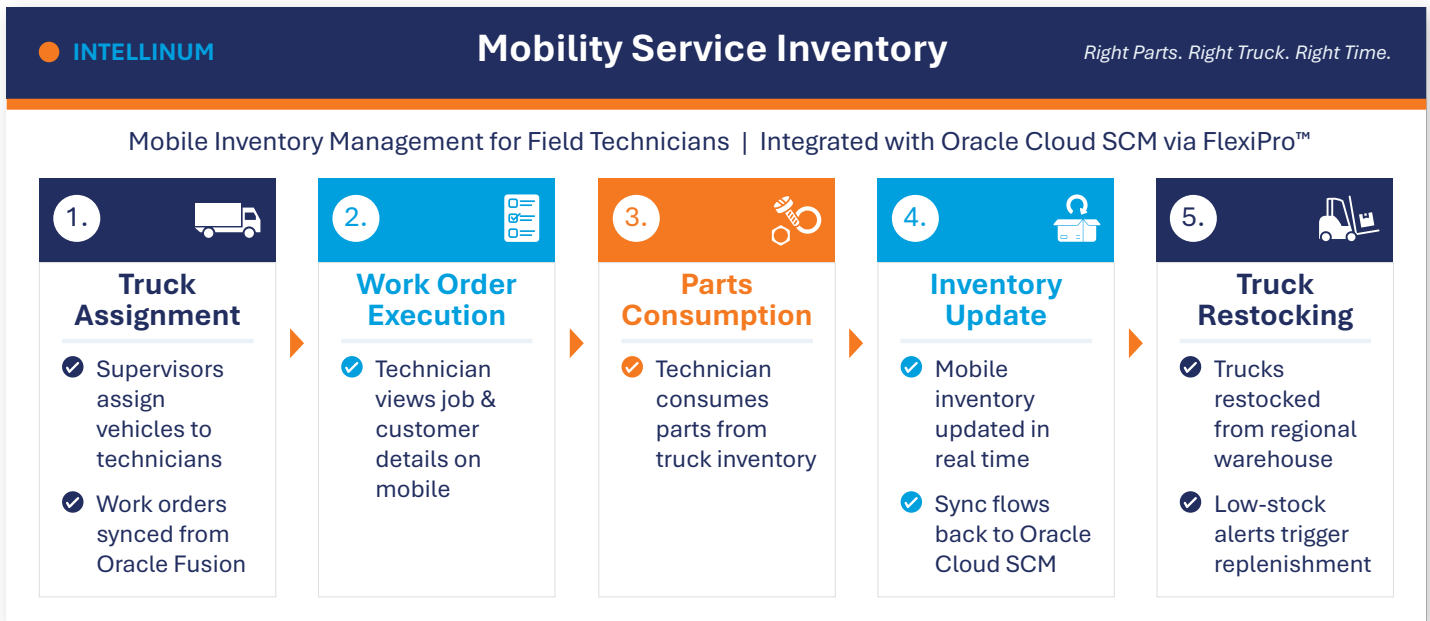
INTELLINUM

Mobility Service Inventory

Right Parts. Right Truck. Right Time.

Mobile Inventory Management for Field Technicians | Integrated with Oracle Cloud SCM via FlexiPro™

1.

Truck Assignment

Supervisors assign vehicles to technicians

Work orders synced from Oracle Fusion

2.

Work Order Execution

Technician views job & customer details on mobile

3.

Parts Consumption

Technician consumes parts from truck inventory

4.

Inventory Update

Mobile inventory updated in real time

Sync flows back to Oracle Cloud SCM

5.

Truck Restocking

Trucks restocked from regional warehouse

Low-stock alerts trigger replenishment